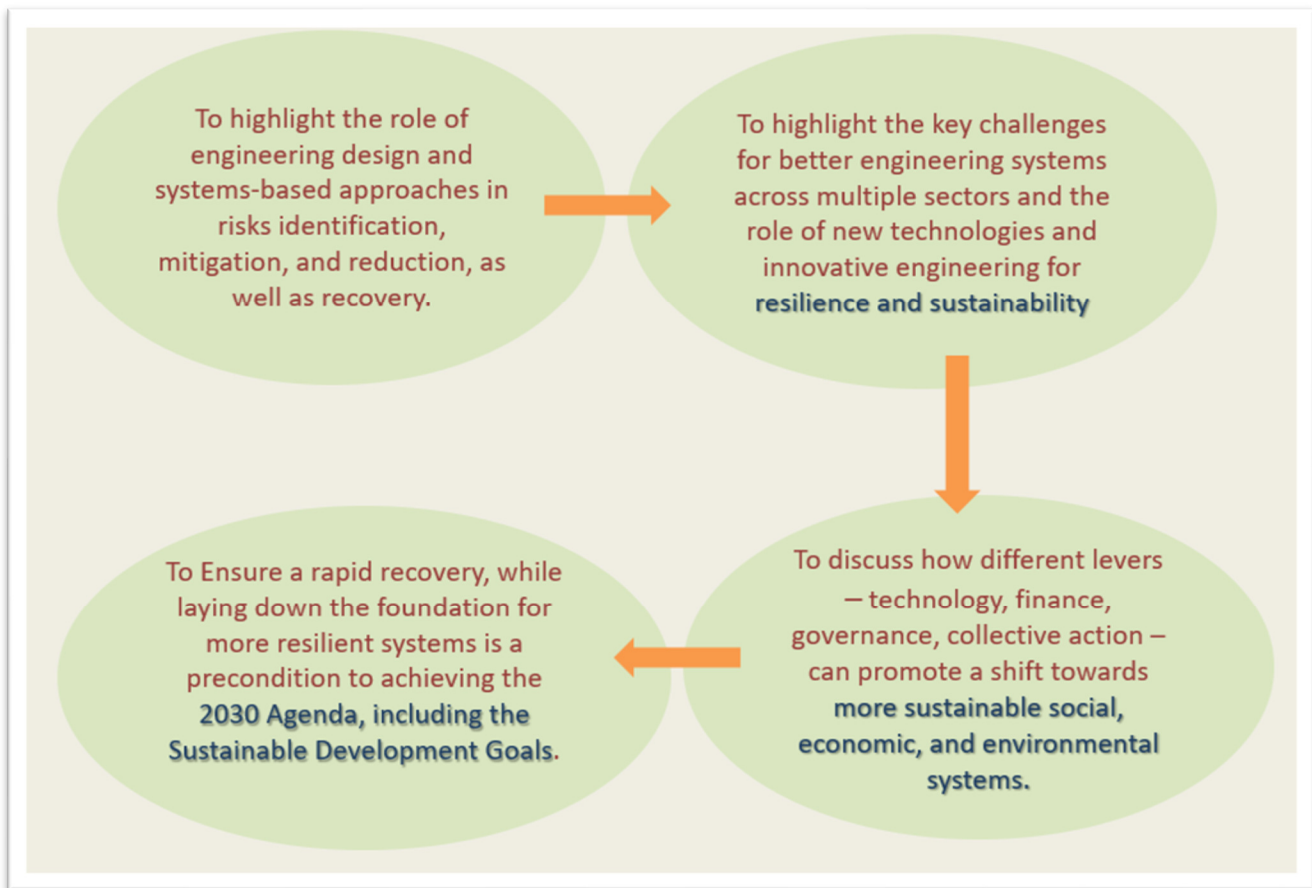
To highlight the role of engineering design and systems-based approaches in risks identification, mitigation, and reduction, as well as recovery.

To highlight the key challenges for better engineering systems across multiple sectors and the role of new technologies and innovative engineering for resilience and sustainability

To discuss how different levers – technology, finance, governance, collective action – can promote a shift towards more sustainable social, economic, and environmental systems.

To Ensure a rapid recovery, while laying down the foundation for more resilient systems is a precondition to achieving the 2030 Agenda, including the Sustainable Development Goals.